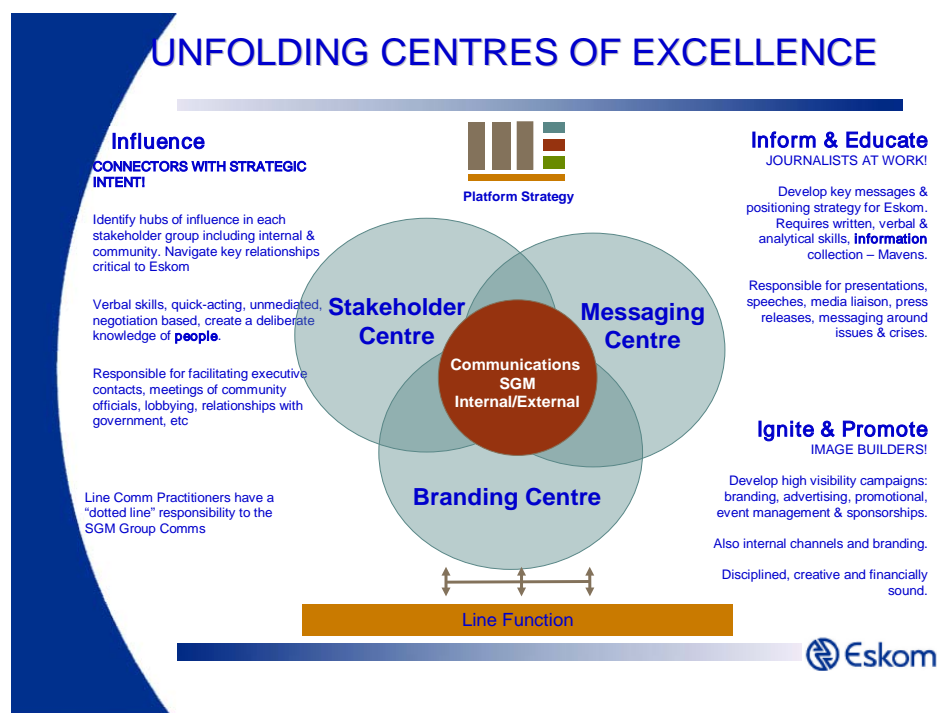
UNFOLDING CENTRES OF EXCELLENCE

Influence
CONNECTORS WITH STRATEGIC INTENT!

Identify hubs of influence in each stakeholder group including internal & community. Navigate key relationships critical to Eskom

Verbal skills, quick-acting, unmediated, negotiation based, create a deliberate knowledge of people.

Responsible for facilitating executive contacts, meetings of community officials, lobbying, relationships with government, etc

Line Comm Practitioners have a "dotted line" responsibility to the SGM Group Comms

Platform Strategy

Stakeholder Centre

Messaging Centre

Communications SGM Internal/External

Branding Centre

Line Function

Inform & Educate
JOURNALISTS AT WORK!

Develop key messages & positioning strategy for Eskom. Requires written, verbal & analytical skills, information collection – Mavens.

Responsible for presentations, speeches, media liaison, press releases, messaging around issues & crises.

Ignite & Promote
IMAGE BUILDERS!

Develop high visibility campaigns: branding, advertising, promotional, event management & sponsorships.

Also internal channels and branding.

Disciplined, creative and financially sound.

Eskom